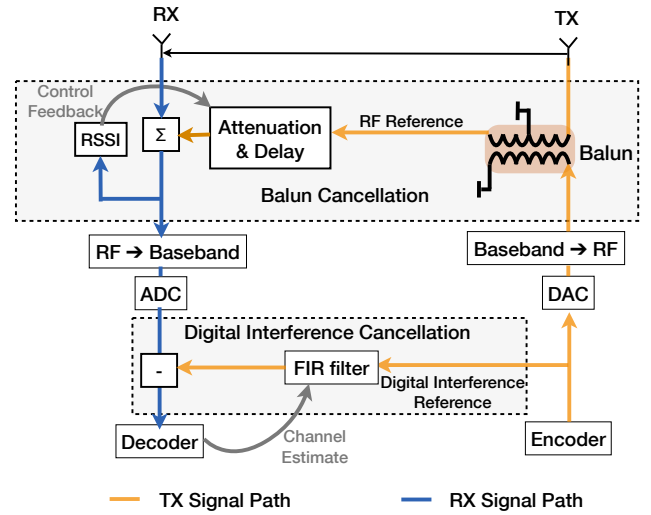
RX

TX

Control Feedback

RSSI

Σ

Attenuation & Delay

RF Reference

Balun

Balun Cancellation

RF ➔ Baseband

Baseband ➔ RF

ADC

DAC

Digital Interference Cancellation

-

FIR filter

Digital Interference Reference

Decoder

Channel Estimate

Encoder

TX Signal Path

RX Signal Path